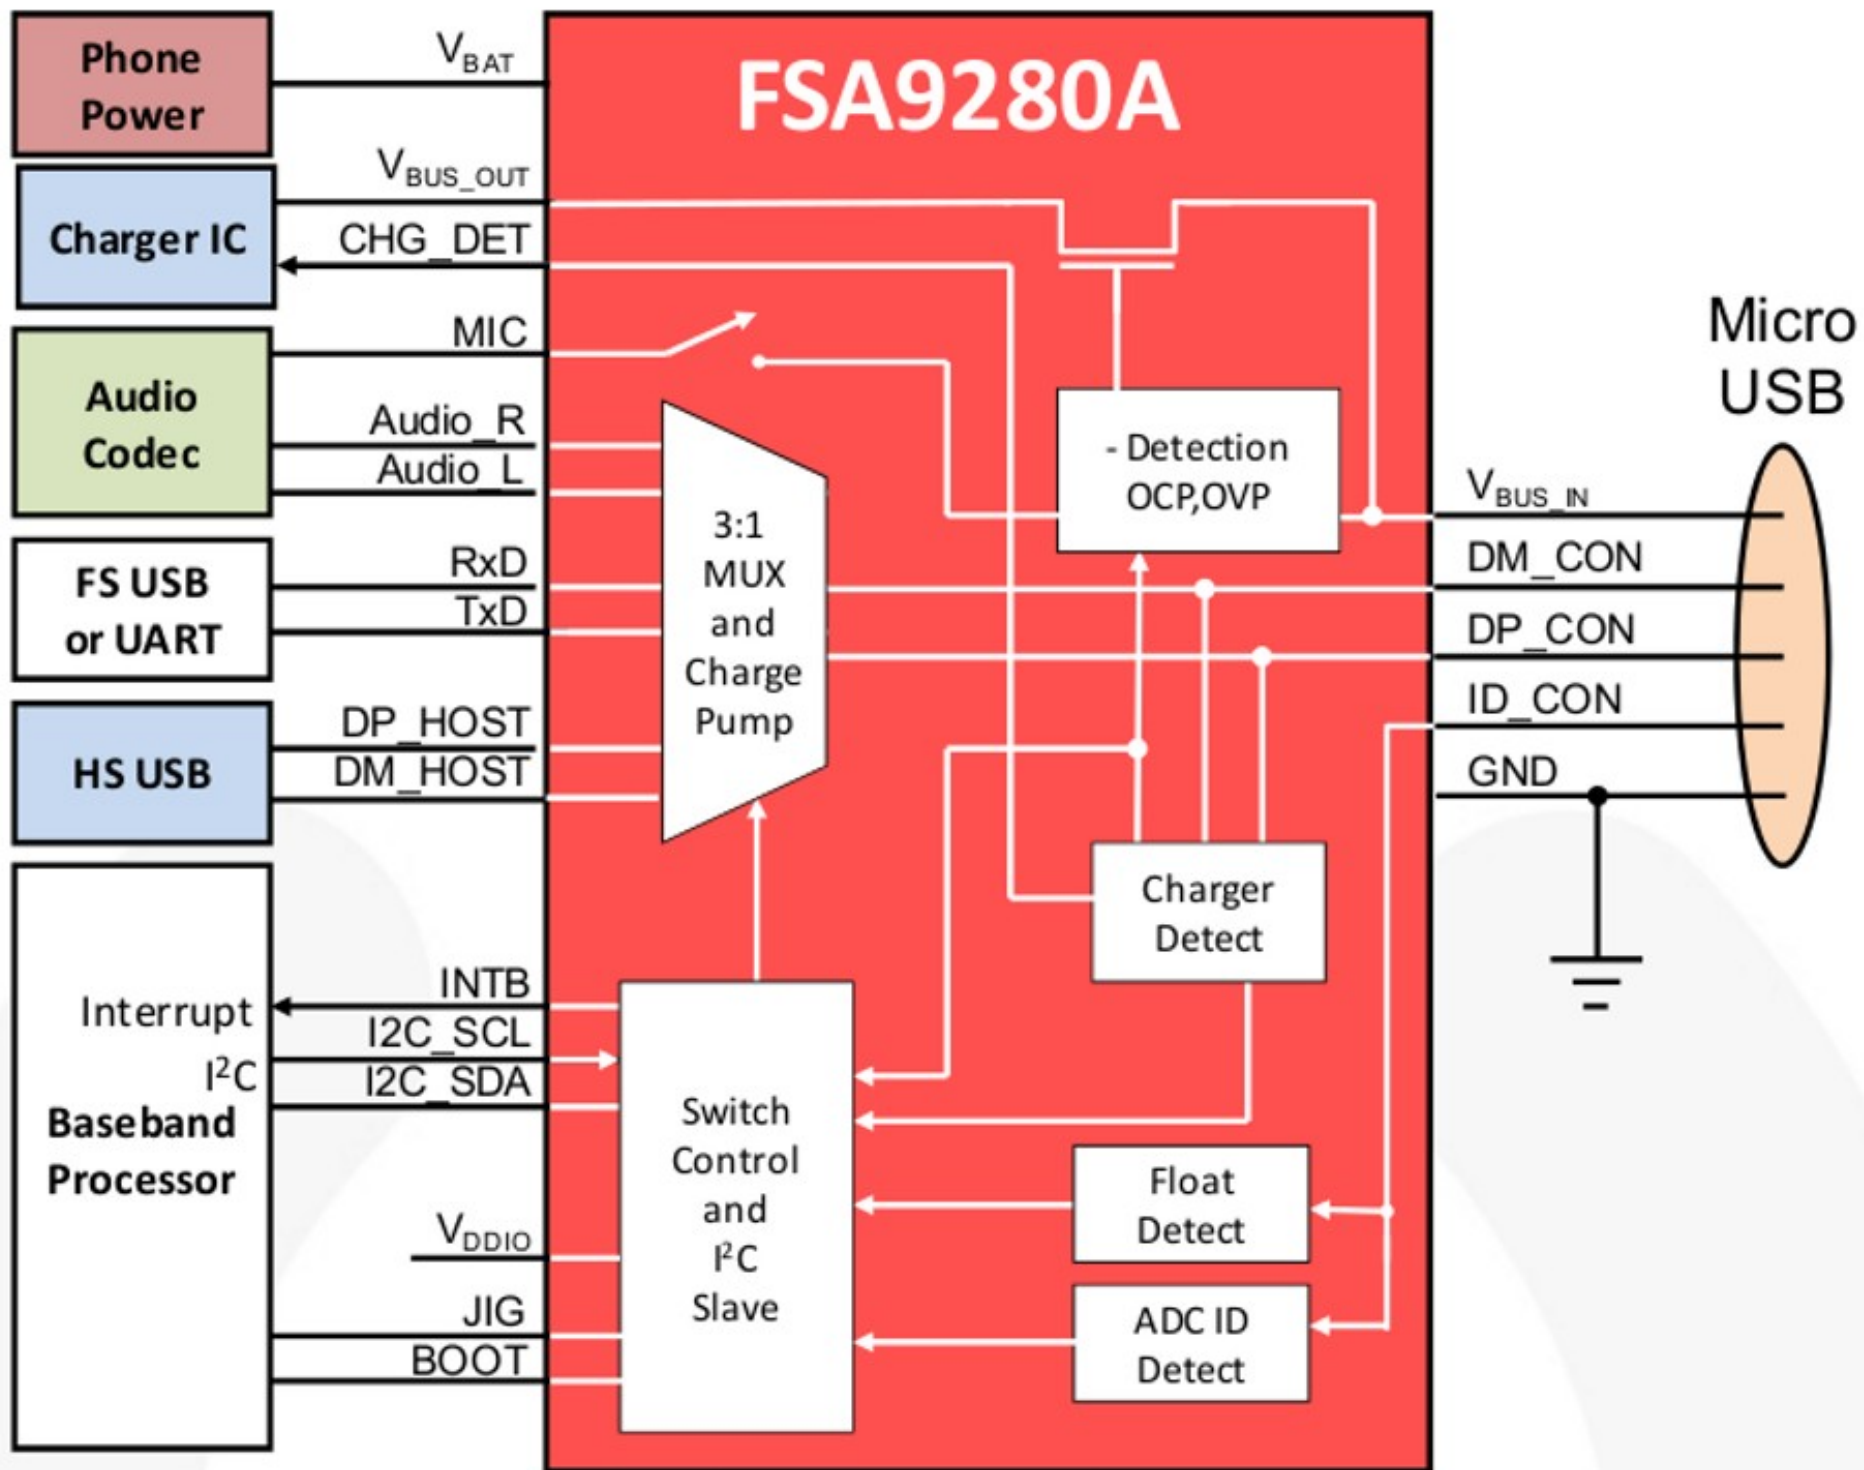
Phone Power

Charger IC

Audio Codec

FS USB or UART

HS USB

Interrupt
$I^2C$
Baseband Processor

$V_{BAT}$
$V_{BUS\_OUT}$
CHG_DET
MIC
Audio_R
Audio_L
RxD
TxD
DP_HOST
DM_HOST
INTB
I2C_SCL
I2C_SDA
$V_{DDIO}$
JIG
BOOT

FSA9280A

3:1 MUX and Charge Pump

- Detection OCP,OVP

Charger Detect

Switch Control and $I^2C$ Slave

Float Detect

ADC ID Detect

Micro USB

$V_{BUS\_IN}$
DM_CON
DP_CON
ID_CON
GND